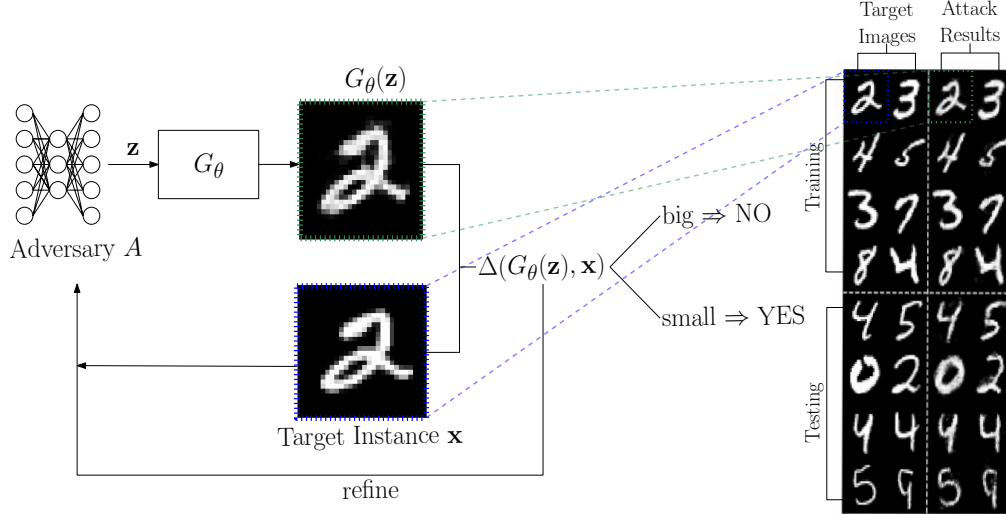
Target Images

Attack Results

Adversary $A$

$\mathbf{z}$

$G_\theta$

$G_\theta(\mathbf{z})$

$\Delta(G_\theta(\mathbf{z}), \mathbf{x})$

big $\Rightarrow$ NO

small $\Rightarrow$ YES

Target Instance $\mathbf{x}$

refine

Training

Testing